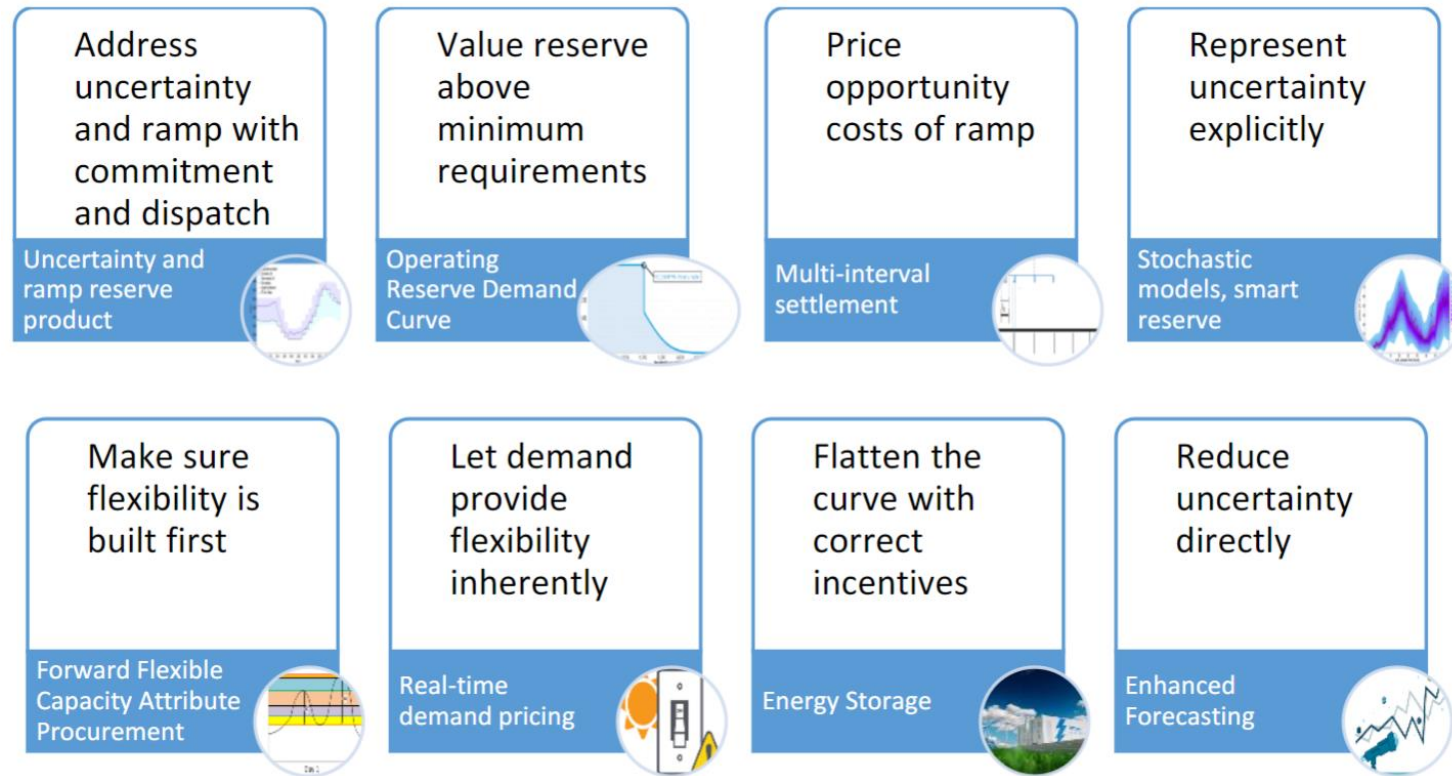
Address uncertainty and ramp with commitment and dispatch

Uncertainty and ramp reserve product

Value reserve above minimum requirements

Operating Reserve Demand Curve

Price opportunity costs of ramp

Multi-interval settlement

Represent uncertainty explicitly

Stochastic models, smart reserve

Make sure flexibility is built first

Forward Flexible Capacity Attribute Procurement

Let demand provide flexibility inherently

Real-time demand pricing

Flatten the curve with correct incentives

Energy Storage

Reduce uncertainty directly

Enhanced Forecasting